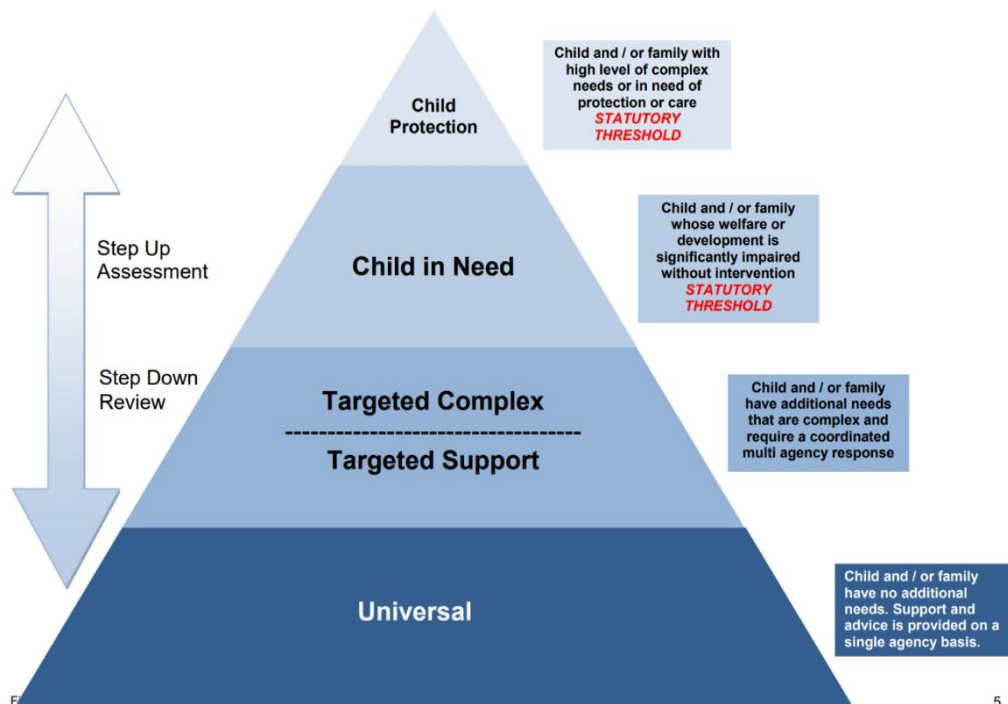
Step Up
Assessment

Step Down
Review

Child
Protection

Child and / or family with high level of complex needs or in need of protection or care
*STATUTORY THRESHOLD*

Child in Need

Child and / or family whose welfare or development is significantly impaired without intervention
*STATUTORY THRESHOLD*

Targeted Complex
-----------------------------------
Targeted Support

Child and / or family have additional needs that are complex and require a coordinated multi agency response

Universal

Child and / or family have no additional needs. Support and advice is provided on a single agency basis.

F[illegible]

5